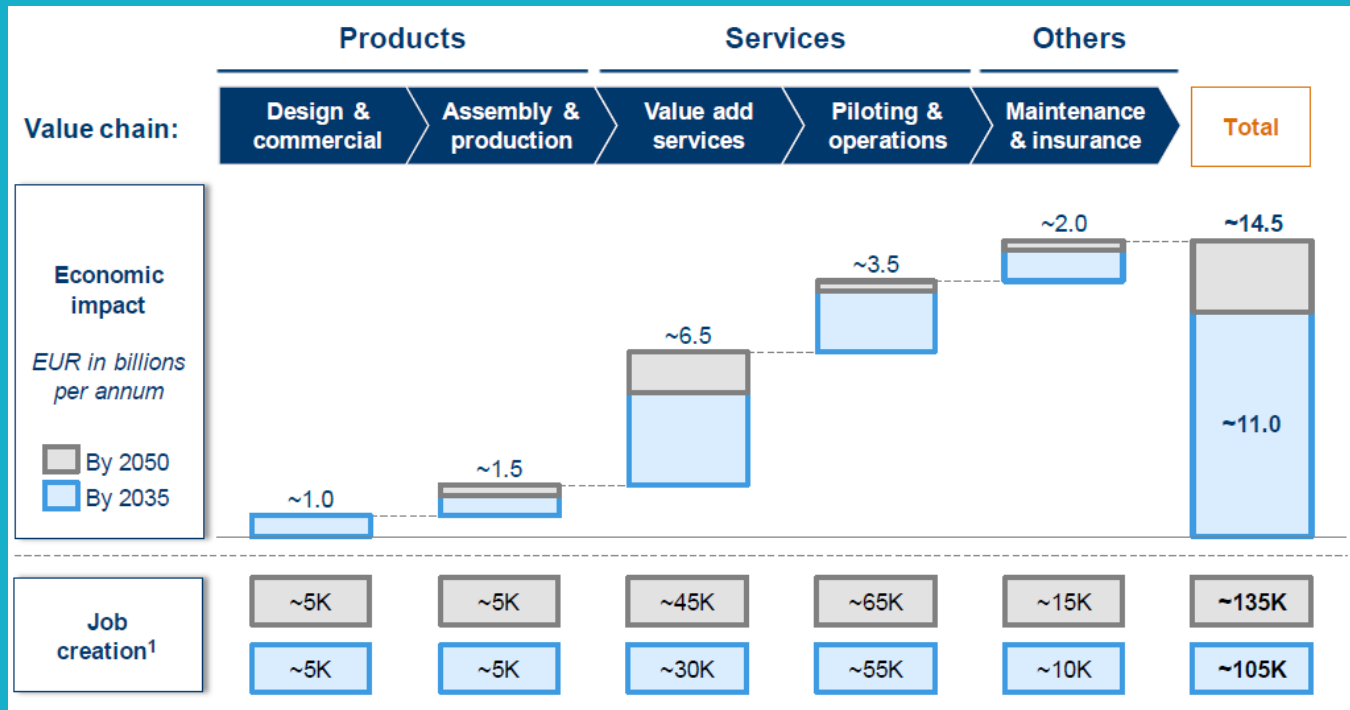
Products

Services

Others

Value chain:

| Design & commercial | Assembly & production | Value add services | Piloting & operations | Maintenance & insurance | Total |
|---|---|---|---|---|---|
| ~1.0 | ~1.5 | ~6.5 | ~3.5 | ~2.0 | ~14.5 |

~11.0

Economic impact

EUR in billions per annum

By 2050

By 2035

Job creation$^1$

| ~5K | ~5K | ~45K | ~65K | ~15K | ~135K |
|---|---|---|---|---|---|
| ~5K | ~5K | ~30K | ~55K | ~10K | ~105K |